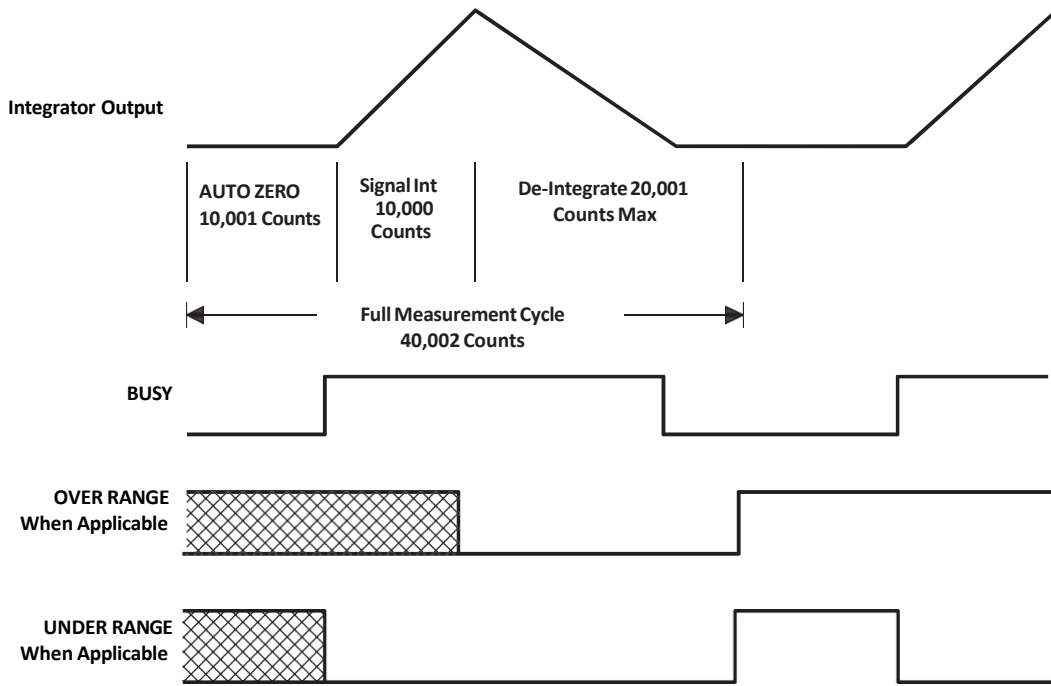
Integrator Output

AUTO ZERO
10,001 Counts

Signal Int
10,000
Counts

De-Integrate 20,001
Counts Max

Full Measurement Cycle
40,002 Counts

BUSY

OVER RANGE
When Applicable

UNDER RANGE
When Applicable